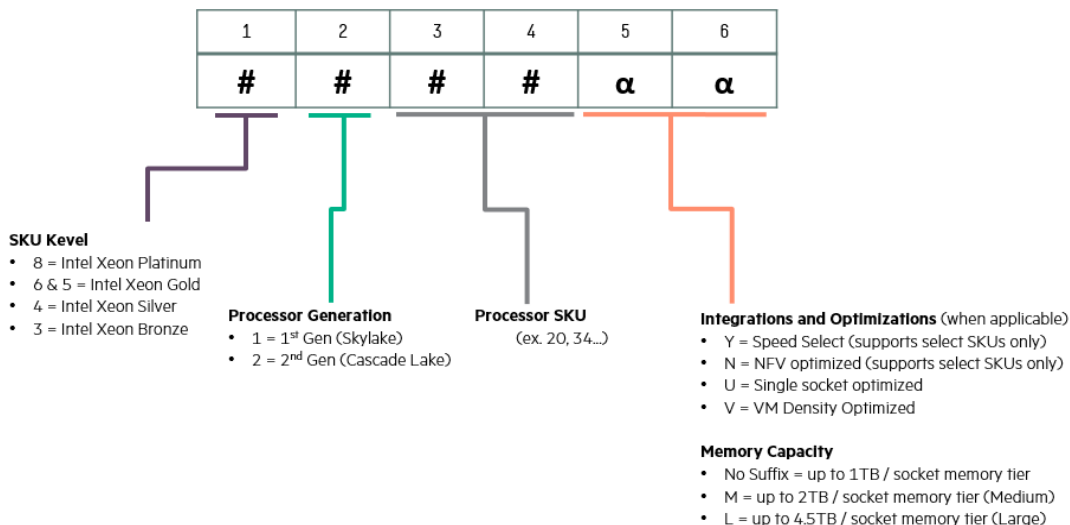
| 1 | 2 | 3 | 4 | 5 | 6 |
|---|---|---|---|---|---|
| # | # | # | # | α | α |

SKU Kevel
• 8 = Intel Xeon Platinum
• 6 & 5 = Intel Xeon Gold
• 4 = Intel Xeon Silver
• 3 = Intel Xeon Bronze

Processor Generation
• 1 = 1$^{st}$ Gen (Skylake)
• 2 = 2$^{nd}$ Gen (Cascade Lake)

Processor SKU
(ex. 20, 34...)

Integrations and Optimizations (when applicable)
• Y = Speed Select (supports select SKUs only)
• N = NFV optimized (supports select SKUs only)
• U = Single socket optimized
• V = VM Density Optimized

Memory Capacity
• No Suffix = up to 1TB / socket memory tier
• M = up to 2TB / socket memory tier (Medium)
• L = up to 4.5TB / socket memory tier (Large)